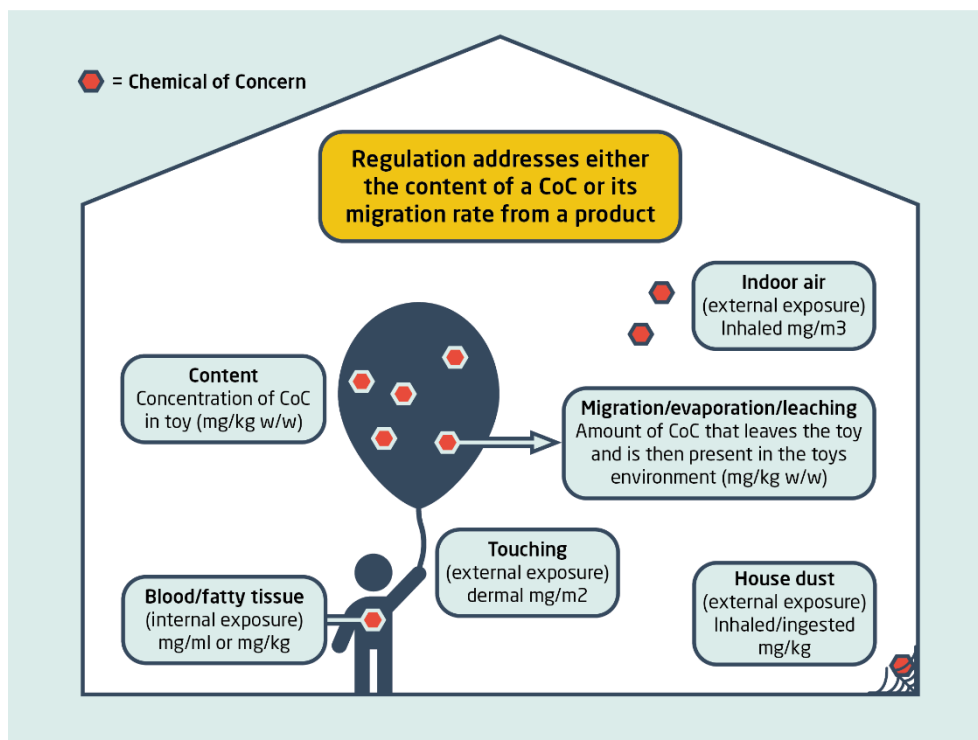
= Chemical of Concern

Regulation addresses either the content of a CoC or its migration rate from a product

Indoor air
(external exposure)
Inhaled mg/m3

Content
Concentration of CoC in toy (mg/kg w/w)

Migration/evaporation/leaching
Amount of CoC that leaves the toy and is then present in the toys environment (mg/kg w/w)

Touching
(external exposure)
dermal mg/m2

Blood/fatty tissue
(internal exposure)
mg/ml or mg/kg

House dust
(external exposure)
Inhaled/ingested
mg/kg